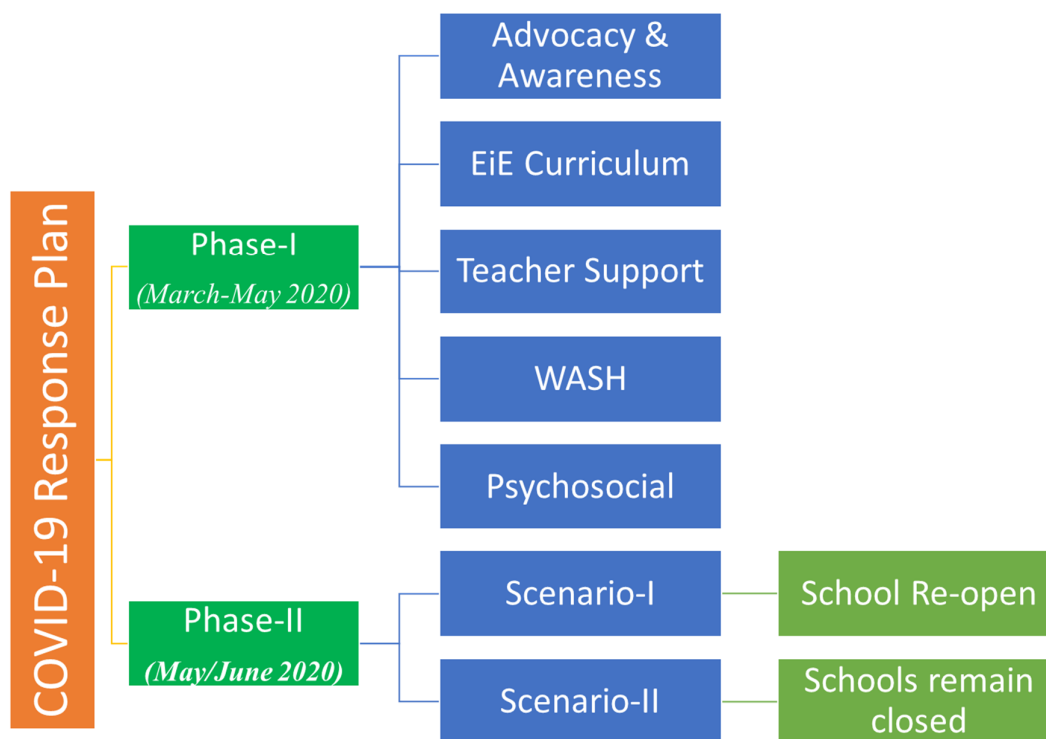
COVID-19 Response Plan

Phase-I
(March-May 2020)

Advocacy & Awareness

EiE Curriculum

Teacher Support

WASH

Psychosocial

Phase-II
(May/June 2020)

Scenario-I

School Re-open

Scenario-II

Schools remain closed